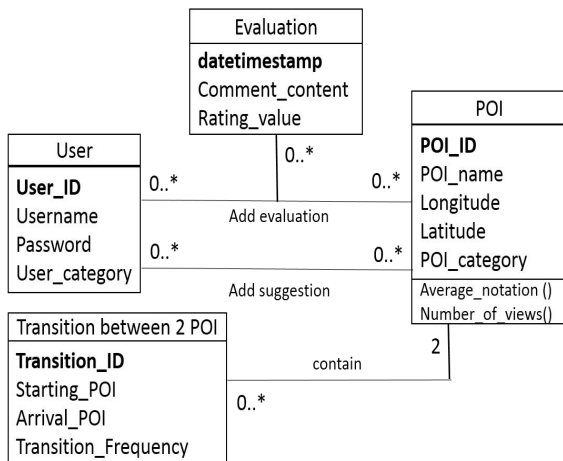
Evaluation
**datetimestamp**
Comment_content
Rating_value

User
**User_ID**
Username
Password
User_category

0..*

0..*

0..*

Add evaluation

0..*

0..*

Add suggestion

POI
**POI_ID**
POI_name
Longitude
Latitude
POI_category
Average_notation ()
Number_of_views()

Transition between 2 POI
**Transition_ID**
Starting_POI
Arrival_POI
Transition_Frequency

contain

2

0..*